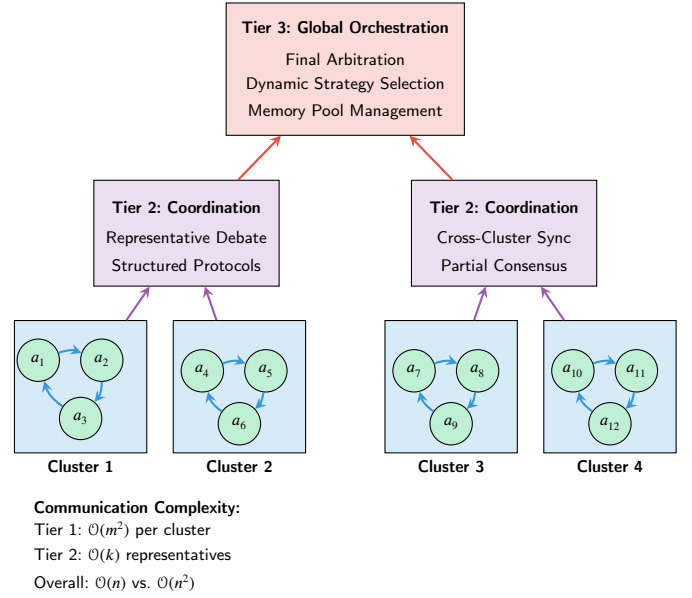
**Tier 3: Global Orchestration**

Final Arbitration

Dynamic Strategy Selection

Memory Pool Management

**Tier 2: Coordination**

Representative Debate

Structured Protocols

**Tier 2: Coordination**

Cross-Cluster Sync

Partial Consensus

$a_1$ $a_2$ $a_3$

**Cluster 1**

$a_4$ $a_5$ $a_6$

**Cluster 2**

$a_7$ $a_8$ $a_9$

**Cluster 3**

$a_{10}$ $a_{11}$ $a_{12}$

**Cluster 4**

**Communication Complexity:**

Tier 1: $\mathcal{O}(m^2)$ per cluster

Tier 2: $\mathcal{O}(k)$ representatives

Overall: $\mathcal{O}(n)$ vs. $\mathcal{O}(n^2)$